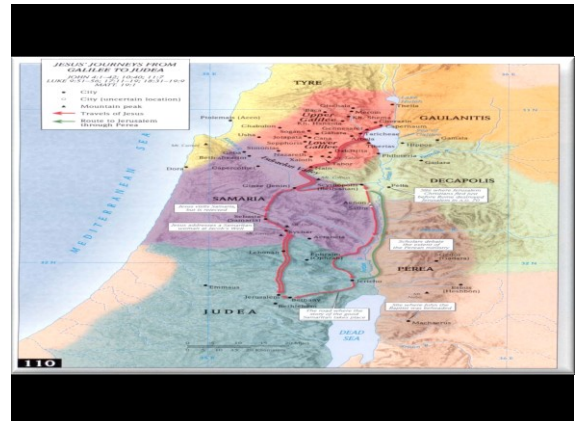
JESUS' JOURNEYS FROM GALILEE TO JUDEA
JOHN 4:1-42; 10:40; 11:7
LUKE 9:51-56; 17:11-19; 18:31-19:9
MATT. 19:1

City
City (uncertain location)
Mountain peak
Travels of Jesus
Route to Jerusalem through Perea

TYRE
GAULANITIS
Upper Galilee
Lower Galilee
MEDITERRANEAN SEA
DECAPOLIS
SAMARIA
PEREA
JUDEA
DEAD SEA
Jerusalem
Jericho
Emmaus
Capernaum
Nazareth
Cana
Sepphoris
Caesarea
Dora
Ptolemais (Acco)
Gadara
Pella
Sychar
Machaerus

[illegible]

110